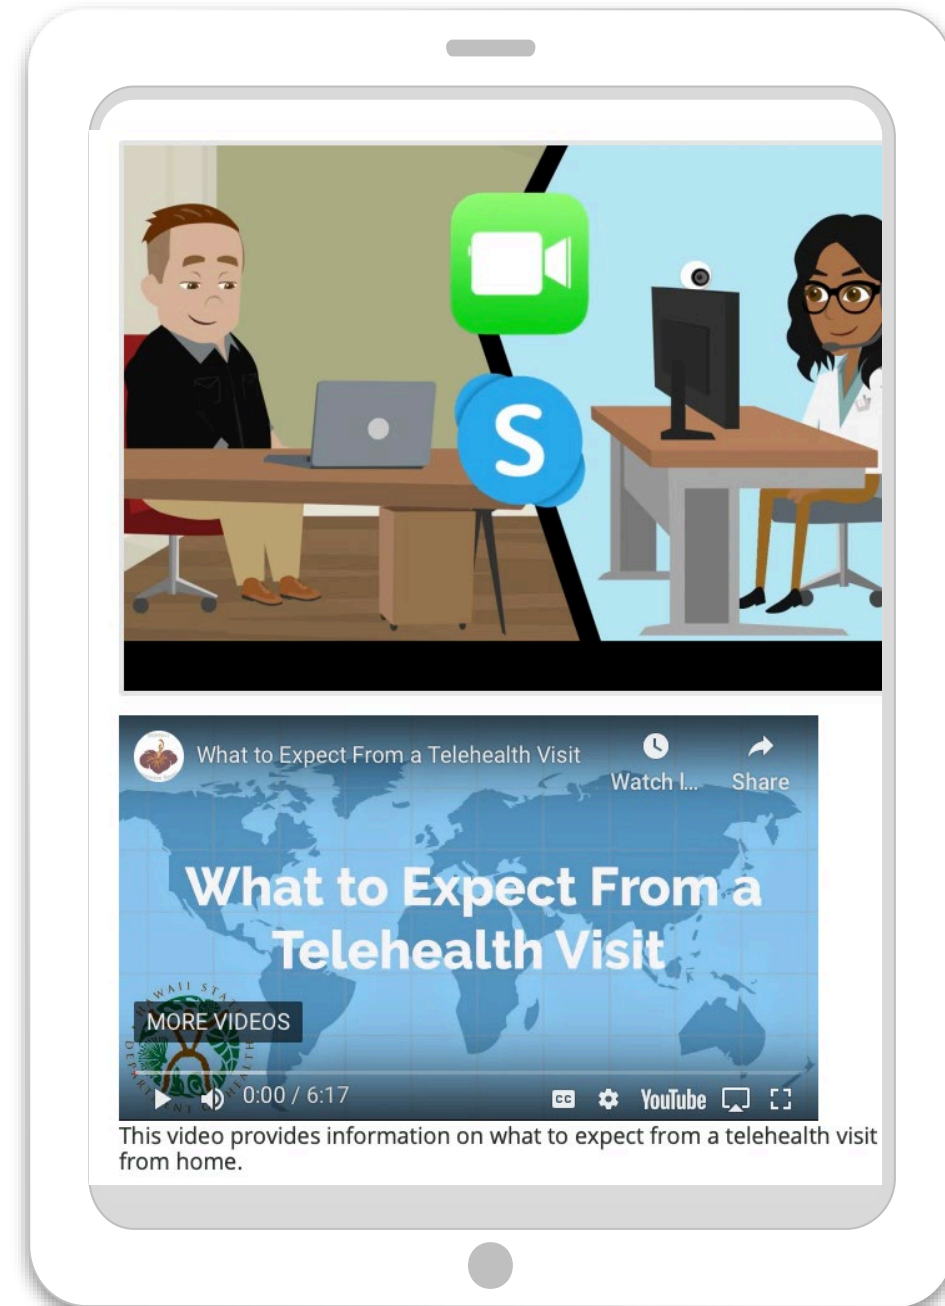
S

What to Expect From a Telehealth Visit

Watch l...

Share

What to Expect From a Telehealth Visit

HAWAII STATE DEPARTMENT OF HEALTH

MORE VIDEOS

0:00 / 6:17

CC

YouTube

This video provides information on what to expect from a telehealth visit from home.